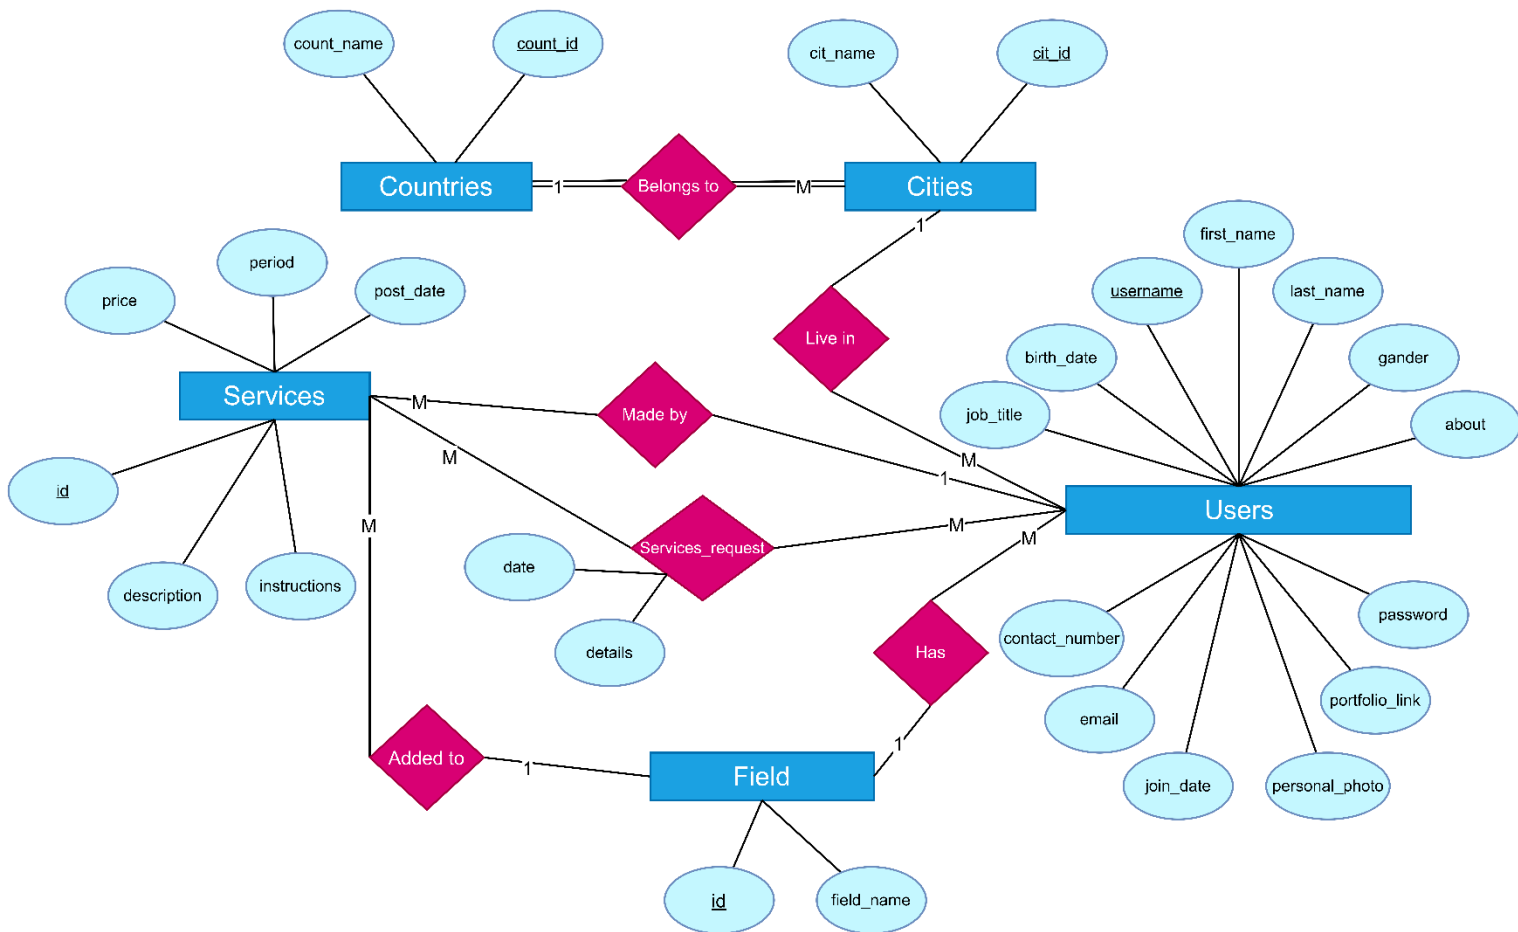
count_name
count_id
cit_name
cit_id
Countries
1
Belongs to
M
Cities
1
first_name
username
last_name
period
post_date
price
Live in
birth_date
gander
job_title
about
Services
M
Made by
M
1
M
Users
id
M
M
Services_request
M
date
M
description
instructions
details
contact_number
password
Has
portfolio_link
email
Added to
1
1
Field
join_date
personal_photo
id
field_name